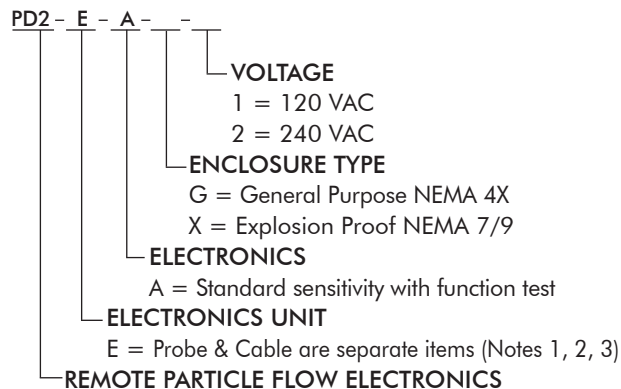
PD2 – E – A – __ – __

VOLTAGE
1 = 120 VAC
2 = 240 VAC

ENCLOSURE TYPE
G = General Purpose NEMA 4X
X = Explosion Proof NEMA 7/9

ELECTRONICS
A = Standard sensitivity with function test

ELECTRONICS UNIT
E = Probe & Cable are separate items (Notes 1, 2, 3)

REMOTE PARTICLE FLOW ELECTRONICS